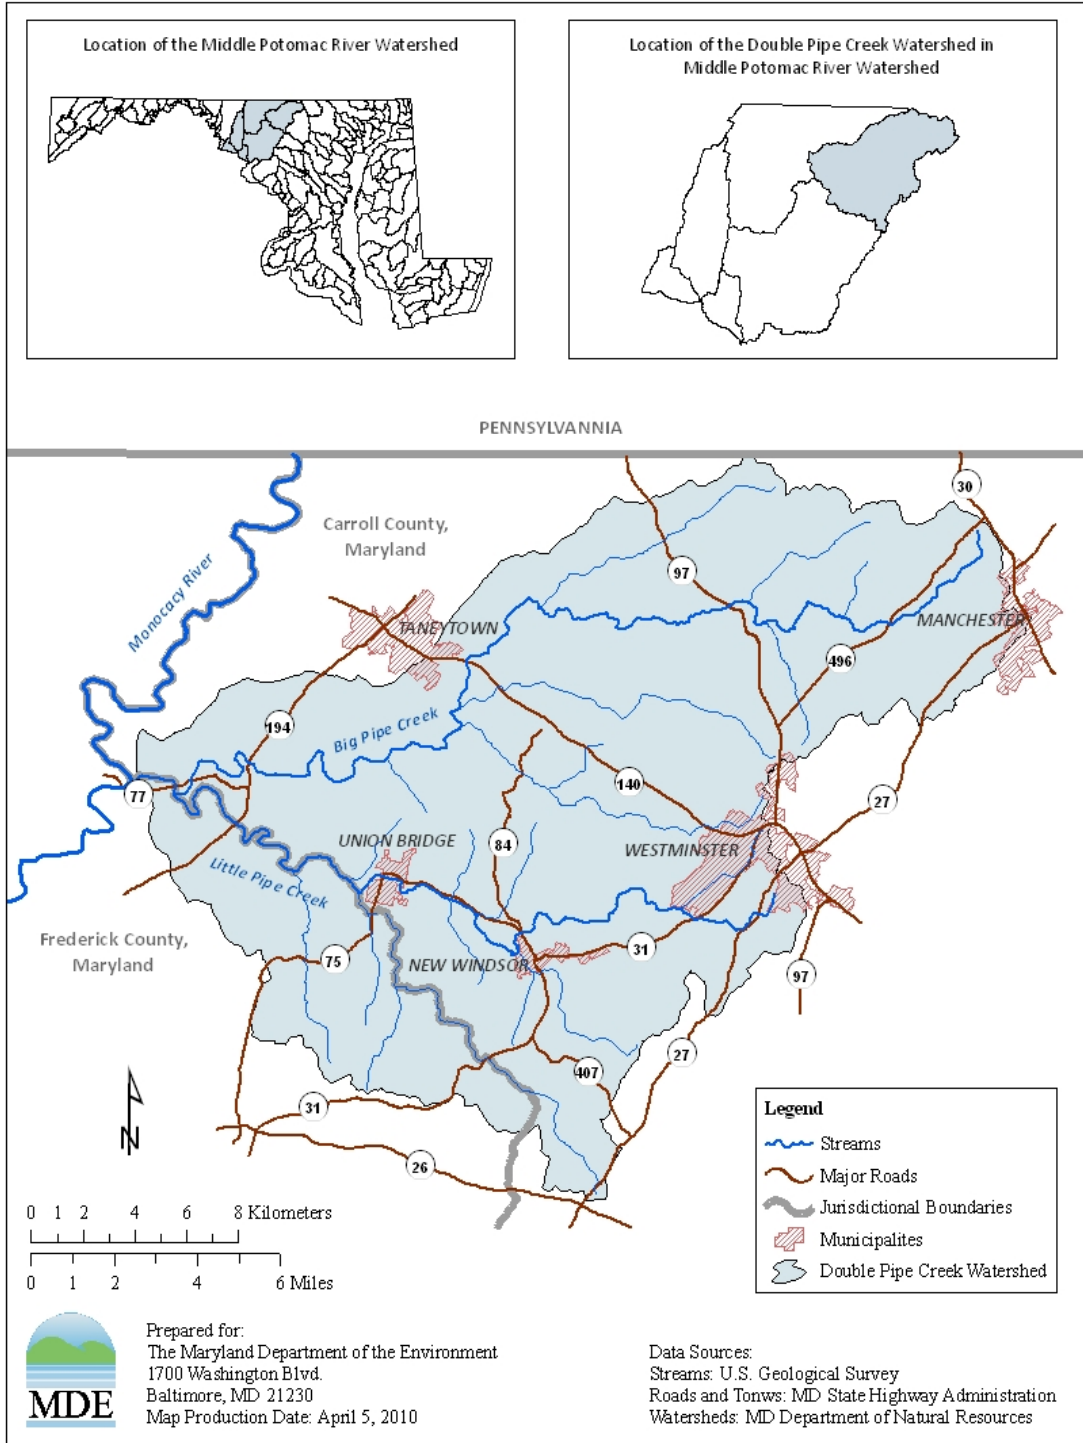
Location of the Middle Potomac River Watershed

Location of the Double Pipe Creek Watershed in Middle Potomac River Watershed

PENNSYLVANNIA

Carroll County, Maryland

Monocacy River

30

97

TANEYTOWN

MANCHESTER

496

194

Big Pipe Creek

77

140

27

UNION BRIDGE

84

WESTMINSTER

Little Pipe Creek

Frederick County, Maryland

75

NEW WINDSOR

31

97

27

407

31

26

N

Legend
Streams
Major Roads
Jurisdictional Boundaries
Municipalites
Double Pipe Creek Watershed

0 1 2 4 6 8 Kilometers

0 1 2 4 6 Miles

MDE

Prepared for:
The Maryland Department of the Environment
1700 Washington Blvd.
Baltimore, MD 21230
Map Production Date: April 5, 2010

Data Sources:
Streams: U.S. Geological Survey
Roads and Tonws: MD State Highway Administration
Watersheds: MD Department of Natural Resources